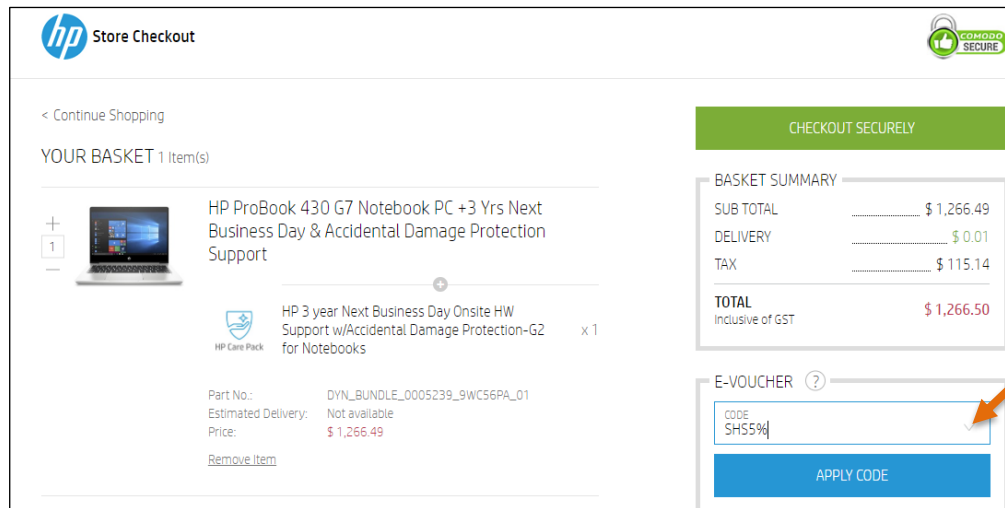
hp Store Checkout

COMODO SECURE

< Continue Shopping

YOUR BASKET 1 Item(s)

+
1
—

HP ProBook 430 G7 Notebook PC +3 Yrs Next Business Day & Accidental Damage Protection Support

HP Care Pack

HP 3 year Next Business Day Onsite HW Support w/Accidental Damage Protection-G2 for Notebooks

x 1

Part No.: DYN_BUNDLE_0005239_9WC56PA_01
Estimated Delivery: Not available
Price: $ 1,266.49

Remove Item

CHECKOUT SECURELY

BASKET SUMMARY

| | |
|---|---|
| SUB TOTAL | $ 1,266.49 |
| DELIVERY | $ 0.01 |
| TAX | $ 115.14 |
| TOTAL Inclusive of GST | $ 1,266.50 |

E-VOUCHER ?

CODE
SHS5%

APPLY CODE